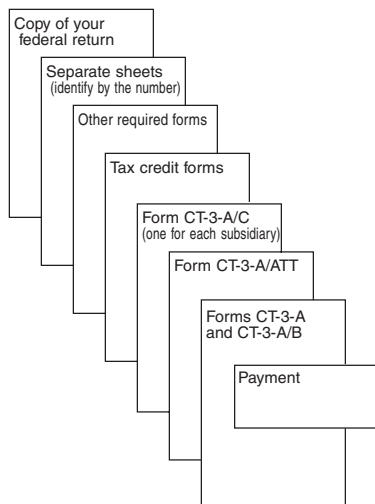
Copy of your federal return

Separate sheets
(identify by the number)

Other required forms

Tax credit forms

Form CT-3-A/C
(one for each subsidiary)

Form CT-3-A/ATT

Forms CT-3-A and CT-3-A/B

Payment